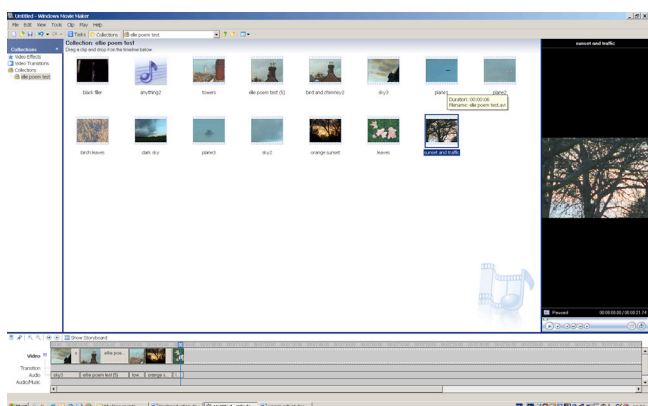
Untitled - Windows Movie Maker

File Edit View Tools Clip Play Help

Tasks Collections ellie poem test

Collections
Video Effects
Video Transitions
Collections
ellie poem test

Collection: ellie poem test
Drag a clip and drop it on the timeline below.

black filler
anything2
towers
ellie poem test (5)
bird and chimney2
sky3
plane
plane2
birch leaves
dark sky
plane3
sky2
orange sunset
leaves
sunset and traffic

Duration: 00:00:06
Filename: ellie poem test.avi

sunset and traffic

Paused
00:00:00.00 / 00:00:21.74

Show Storyboard

Video
Transition
Audio
Audio/Music

ellie poe...
sky3
ellie poem test (5)
tow...
orange s...